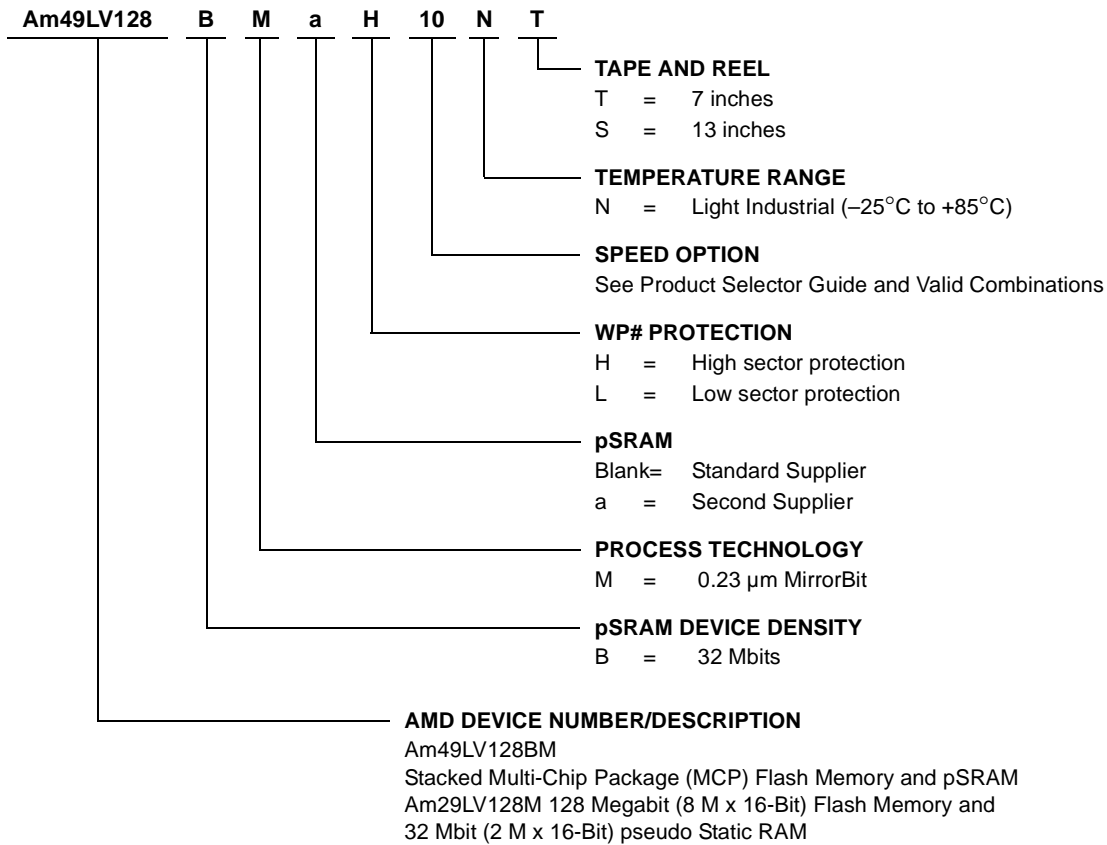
Am49LV128 B M a H 10 N T

TAPE AND REEL
T = 7 inches
S = 13 inches

TEMPERATURE RANGE
N = Light Industrial (–25°C to +85°C)

SPEED OPTION
See Product Selector Guide and Valid Combinations

WP# PROTECTION
H = High sector protection
L = Low sector protection

pSRAM
Blank= Standard Supplier
a = Second Supplier

PROCESS TECHNOLOGY
M = 0.23 µm MirrorBit

pSRAM DEVICE DENSITY
B = 32 Mbits

AMD DEVICE NUMBER/DESCRIPTION
Am49LV128BM
Stacked Multi-Chip Package (MCP) Flash Memory and pSRAM
Am29LV128M 128 Megabit (8 M x 16-Bit) Flash Memory and 32 Mbit (2 M x 16-Bit) pseudo Static RAM